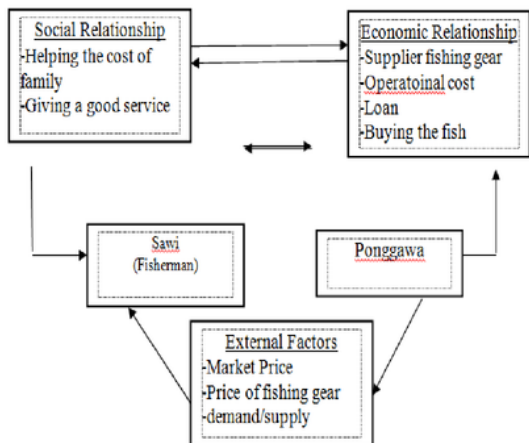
Social Relationship
-Helping the cost of family
-Giving a good service

Economic Relationship
-Supplier fishing gear
-Operatoinal cost
-Loan
-Buying the fish

Sawi
(Fisherman)

Ponggawa

External Factors
-Market Price
-Price of fishing gear
-demand/supply